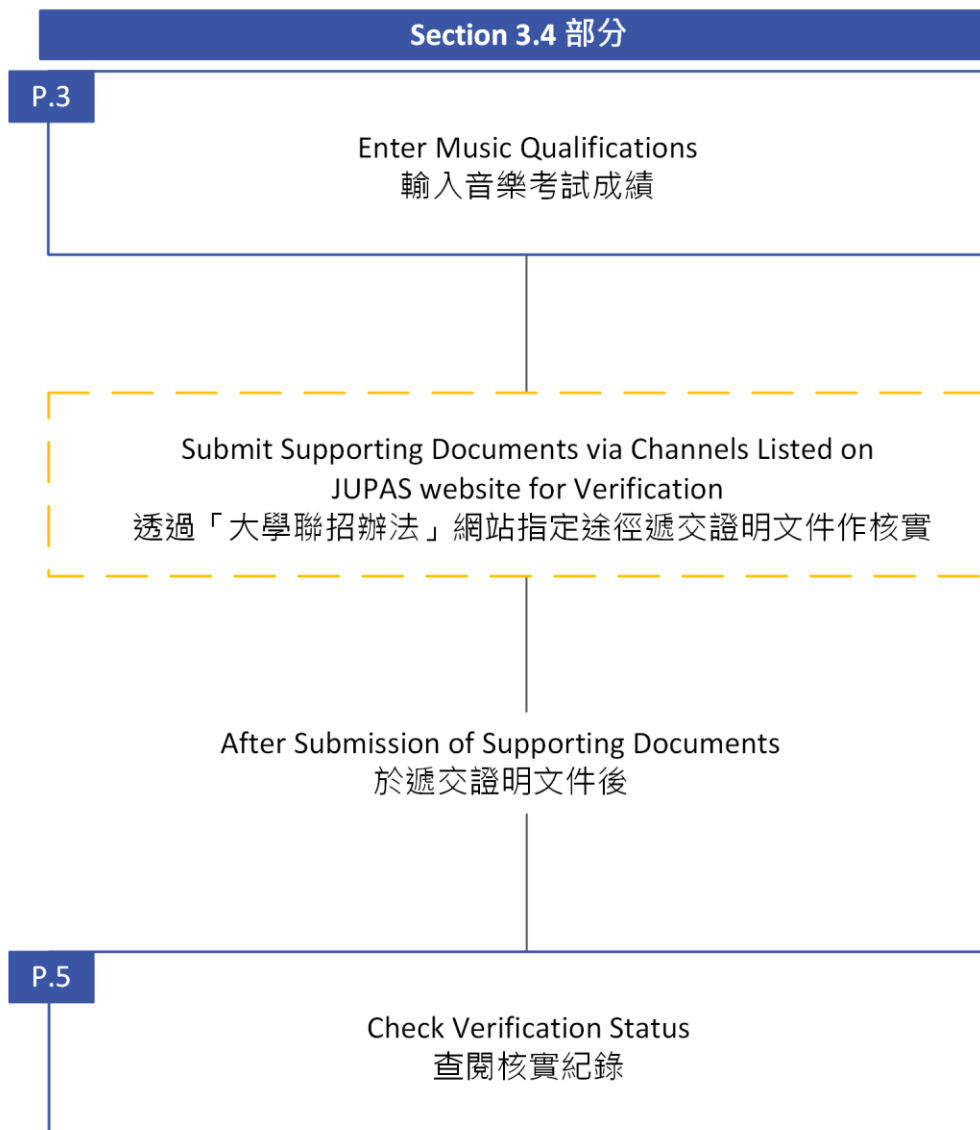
Section 3.4 部分

P.3

Enter Music Qualifications
輸入音樂考試成績

Submit Supporting Documents via Channels Listed on JUPAS website for Verification
透過「大學聯招辦法」網站指定途徑遞交證明文件作核實

After Submission of Supporting Documents
於遞交證明文件後

P.5

Check Verification Status
查閱核實紀錄